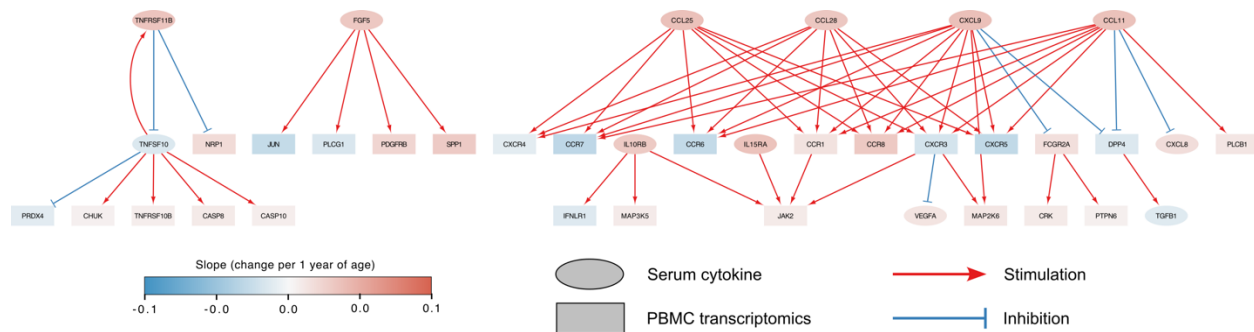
TNFRSF11B

FGF5

CCL25

CCL28

CXCL9

CCL11

TNFSF10

NRP1

JUN

PLCG1

PDGFRB

SPP1

CXCR4

CCR7

IL10RB

CCR6

IL15RA

CCR1

CCR8

CXCR3

CXCR5

FCGR2A

DPP4

CXCL6

PLCB1

PRDX4

CHUK

TNFRSF10B

CASP8

CASP10

IFNLR1

MAP3K5

JAK2

VEGFA

MAP2K6

CRK

PTPN6

TGFB1

Slope (change per 1 year of age)

-0.1  -0.0  0.0  0.0  0.1

Serum cytokine

PBMC transcriptomics

Stimulation

Inhibition